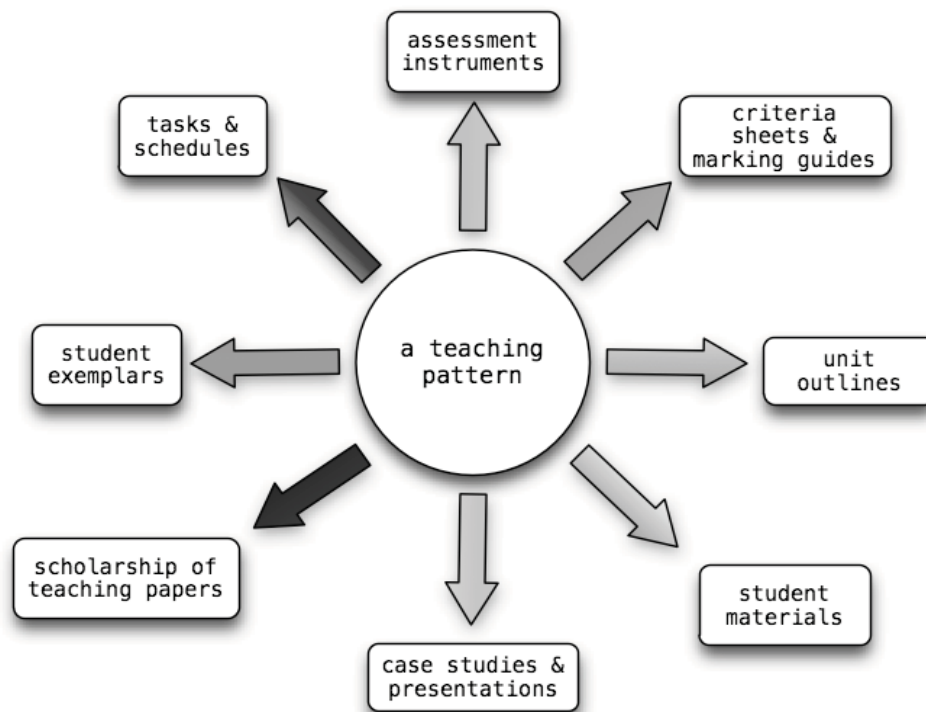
assessment instruments

tasks & schedules

criteria sheets & marking guides

student exemplars

a teaching pattern

unit outlines

scholarship of teaching papers

student materials

case studies & presentations